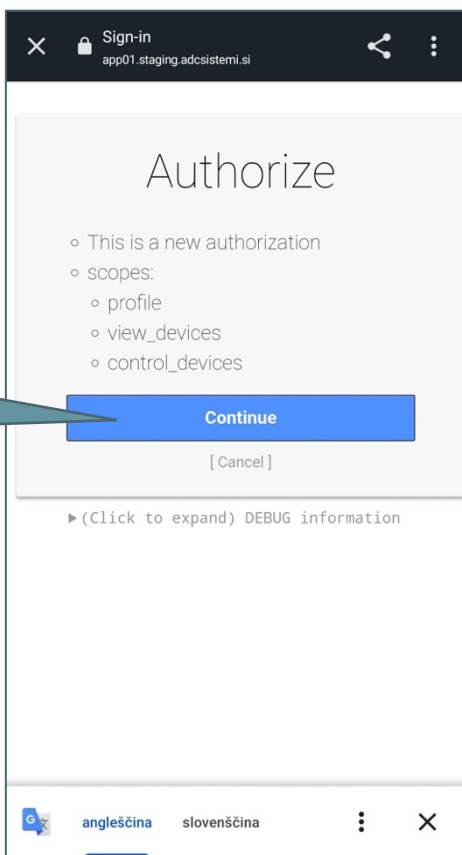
Sign-in
app01.staging.adcsistemi.si

Authorize

- This is a new authorization
- scopes:
  - profile
  - view_devices
  - control_devices

Continue

[ Cancel ]

▶ (Click to expand) DEBUG information

angleščina slovenščina